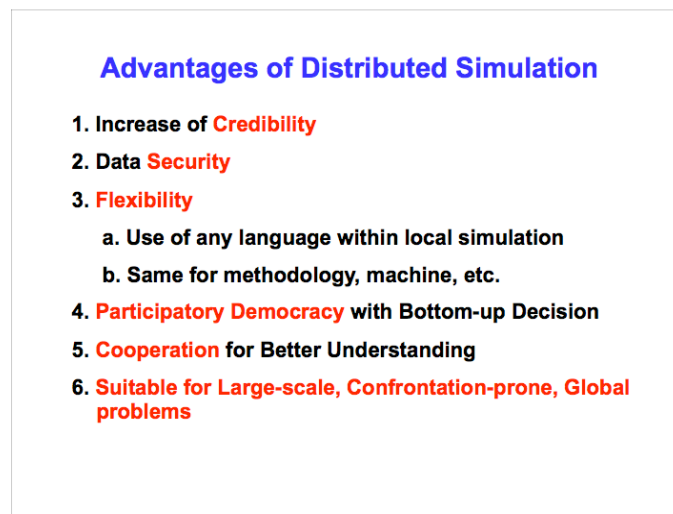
Advantages of Distributed Simulation

1. Increase of Credibility

2. Data Security

3. Flexibility

a. Use of any language within local simulation

b. Same for methodology, machine, etc.

4. Participatory Democracy with Bottom-up Decision

5. Cooperation for Better Understanding

6. Suitable for Large-scale, Confrontation-prone, Global problems